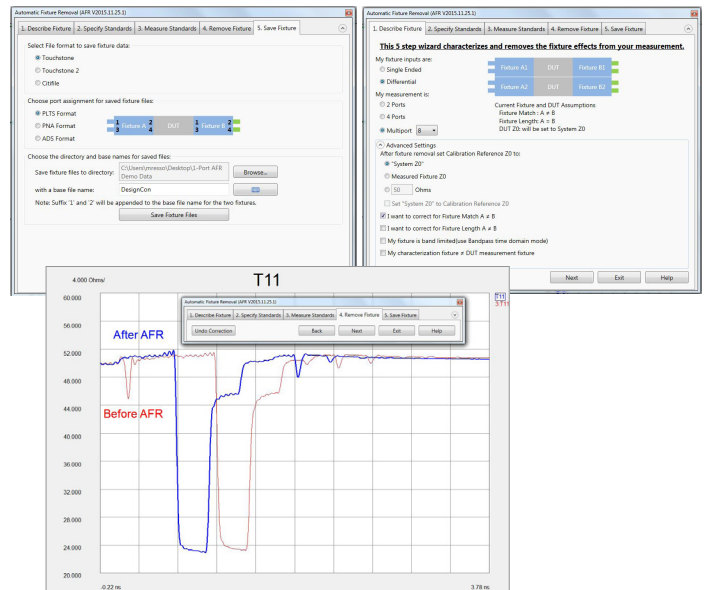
Automatic Fixture Removal (AFR V2015.11.25.1)

1. Describe Fixture | 2. Specify Standards | 3. Measure Standards | 4. Remove Fixture | 5. Save Fixture

Select File format to save fixture data:
Touchstone
Touchstone 2
Citifile

Choose port assignment for saved fixture files:
PLTS Format
PNA Format
ADS Format

1 Fixture A 2 DUT 1 Fixture B 2
3 4 3 4

Choose the directory and base names for saved files:
Save fixture files to directory: C:\Users\mresso\Desktop\1-Port AFR Demo Data Browse...
with a base file name: DesignCon
Note: Suffix '1' and '2' will be appended to the base file name for the two fixtures.
Save Fixture Files

Automatic Fixture Removal (AFR V2015.11.25.1)

1. Describe Fixture | 2. Specify Standards | 3. Measure Standards | 4. Remove Fixture | 5. Save Fixture

This 5 step wizard characterizes and removes the fixture effects from your measurement.

My fixture inputs are:
Single Ended
Differential

Fixture A1 DUT Fixture B1
Fixture A2 DUT Fixture B2

My measurement is:
2 Ports
4 Ports
Multiport 8

Current Fixture and DUT Assumptions
Fixture Match : A ≠ B
Fixture Length: A = B
DUT Z0: will be set to System Z0

Advanced Settings
After fixture removal set Calibration Reference Z0 to:
"System Z0"
Measured Fixture Z0
50 Ohms
Set "System Z0" to Calibration Reference Z0
I want to correct for Fixture Match A ≠ B
I want to correct for Fixture Length A ≠ B
My fixture is band limited(use Bandpass time domain mode)
My characterization fixture ≠ DUT measurement fixture

Next Exit Help

4.000 Ohms/
T11
60.000
56.000
52.000
48.000
44.000
40.000
36.000
32.000
28.000
24.000
20.000
-0.22 ns
3.78 ns
T11
S T11
After AFR
Before AFR

Automatic Fixture Removal (AFR V2015.11.25.1)
1. Describe Fixture | 2. Specify Standards | 3. Measure Standards | 4. Remove Fixture | 5. Save Fixture
Undo Correction Back Next Exit Help